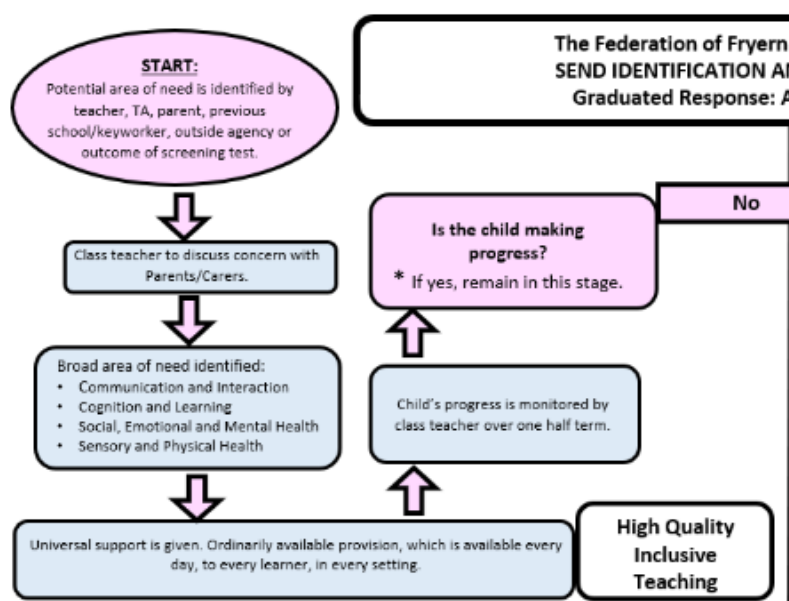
The Federation of Fryern
SEND IDENTIFICATION A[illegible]
Graduated Response: A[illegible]

START:
Potential area of need is identified by teacher, TA, parent, previous school/keyworker, outside agency or outcome of screening test.

Class teacher to discuss concern with Parents/Carers.

Broad area of need identified:
• Communication and Interaction
• Cognition and Learning
• Social, Emotional and Mental Health
• Sensory and Physical Health

Universal support is given. Ordinarily available provision, which is available every day, to every learner, in every setting.

High Quality Inclusive Teaching

Child's progress is monitored by class teacher over one half term.

Is the child making progress?
* If yes, remain in this stage.

No